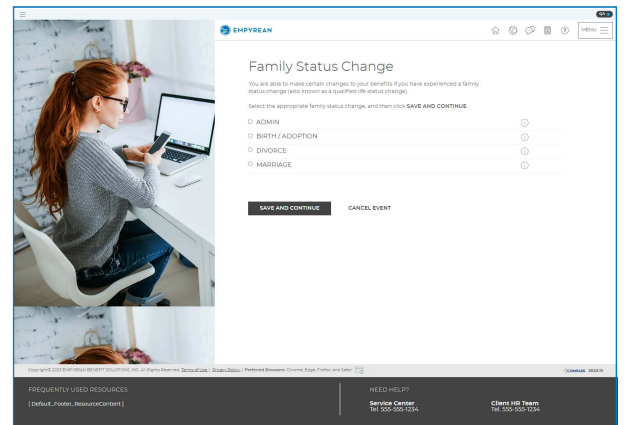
EMPYREAN

MENU

Family Status Change

You are able to make certain changes to your benefits if you have experienced a family status change (also known as a qualified life status change).

Select the appropriate family status change, and then click SAVE AND CONTINUE.

ADMIN

BIRTH / ADOPTION

DIVORCE

MARRIAGE

SAVE AND CONTINUE

CANCEL EVENT

Copyright© 2023 EMPYREAN BENEFIT SOLUTIONS, INC. All Rights Reserved. Terms of Use | Privacy Policy | Preferred Browsers: Chrome, Edge, Firefox, and Safari

COMPASS 2023.11

FREQUENTLY USED RESOURCES

[ Default_Footer_ResourceContent ]

NEED HELP?

Service Center
Tel. 555-555-1234

Client HR Team
Tel. 555-555-1234